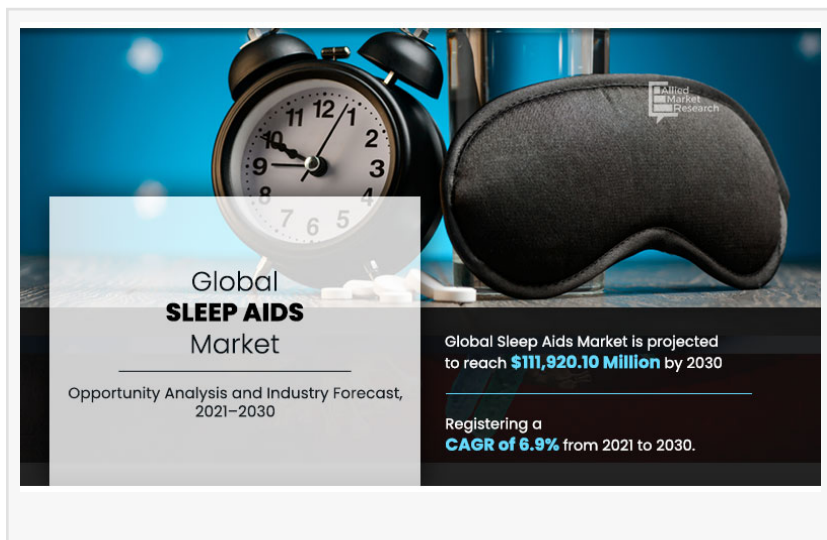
Allied Market Research

Global
SLEEP AIDS
Market

Opportunity Analysis and Industry Forecast, 2021–2030

Global Sleep Aids Market is projected to reach $111,920.10 Million by 2030

Registering a CAGR of 6.9% from 2021 to 2030.